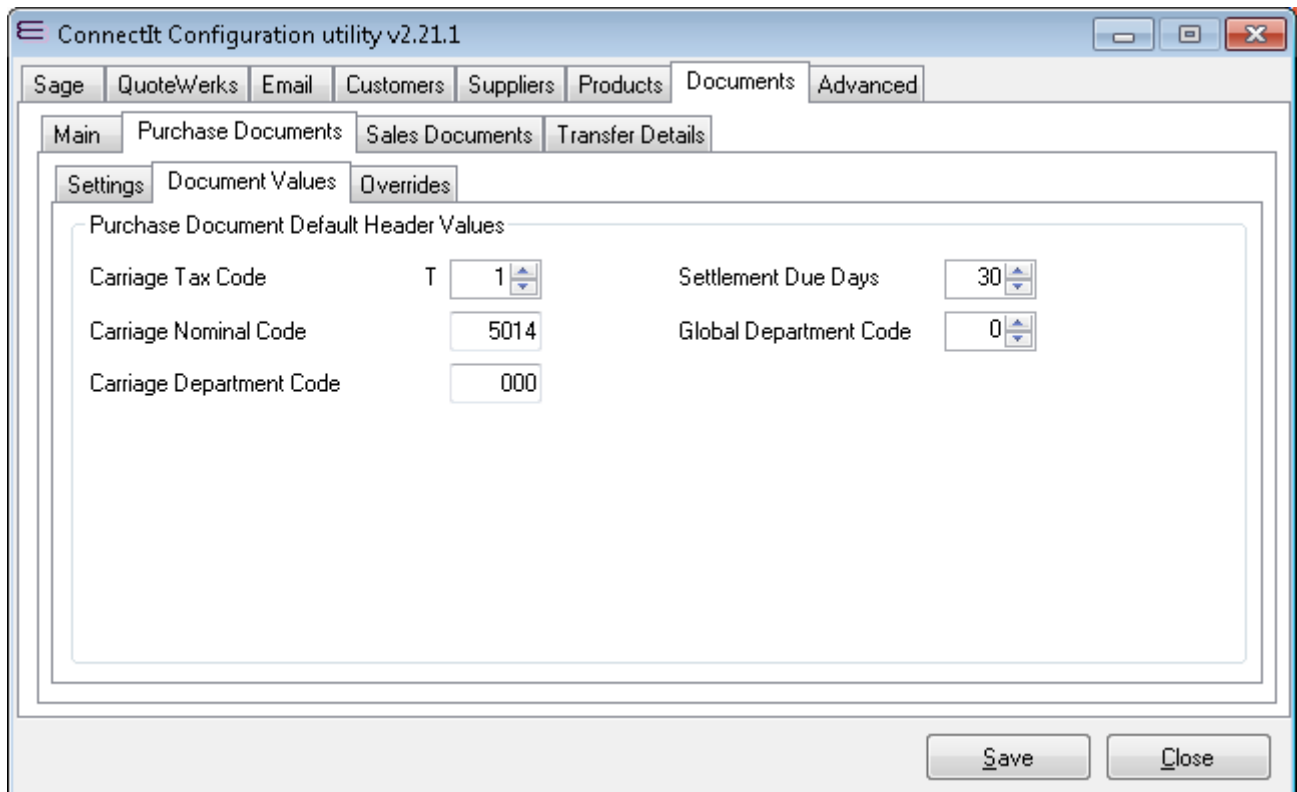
ConnectIt Configuration utility v2.21.1

Sage | QuoteWerks | Email | Customers | Suppliers | Products | Documents | Advanced

Main | Purchase Documents | Sales Documents | Transfer Details

Settings | Document Values | Overrides

Purchase Document Default Header Values

Carriage Tax Code T 1

Carriage Nominal Code 5014

Carriage Department Code 000

Settlement Due Days 30

Global Department Code 0

Save

Close